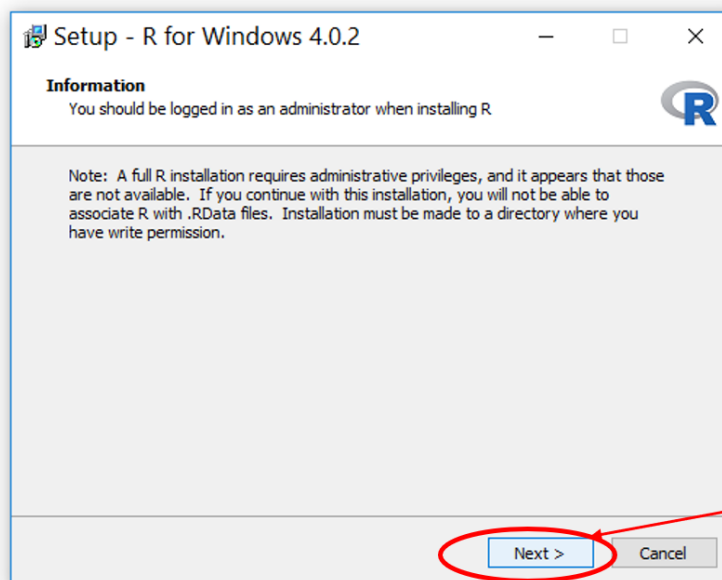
Setup - R for Windows 4.0.2

Information
You should be logged in as an administrator when installing R

R

Note: A full R installation requires administrative privileges, and it appears that those are not available. If you continue with this installation, you will not be able to associate R with .RData files. Installation must be made to a directory where you have write permission.

Next >

Cancel